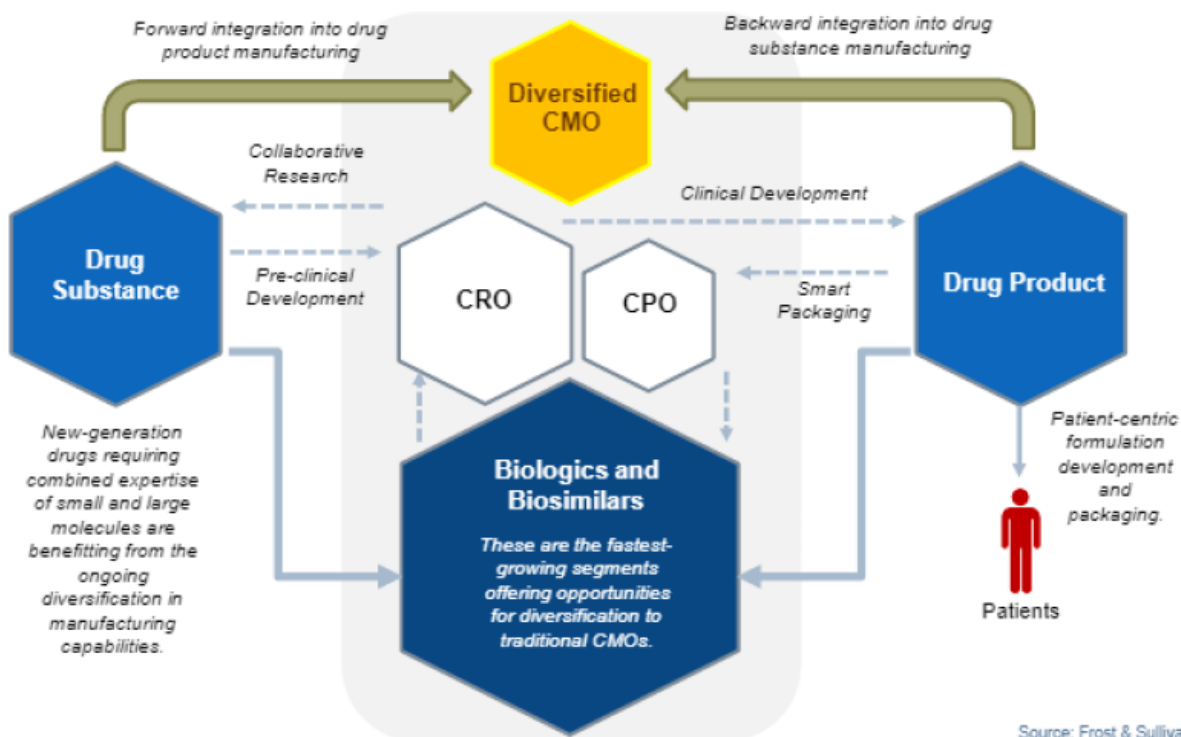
Forward integration into drug product manufacturing

Diversified CMO

Backward integration into drug substance manufacturing

Collaborative Research

Clinical Development

Drug Substance

Pre-clinical Development

CRO

CPO

Smart Packaging

Drug Product

New-generation drugs requiring combined expertise of small and large molecules are benefitting from the ongoing diversification in manufacturing capabilities.

Biologics and Biosimilars

These are the fastest-growing segments offering opportunities for diversification to traditional CMOs.

Patient-centric formulation development and packaging.

Patients

Source: Frost & Sulliva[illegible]